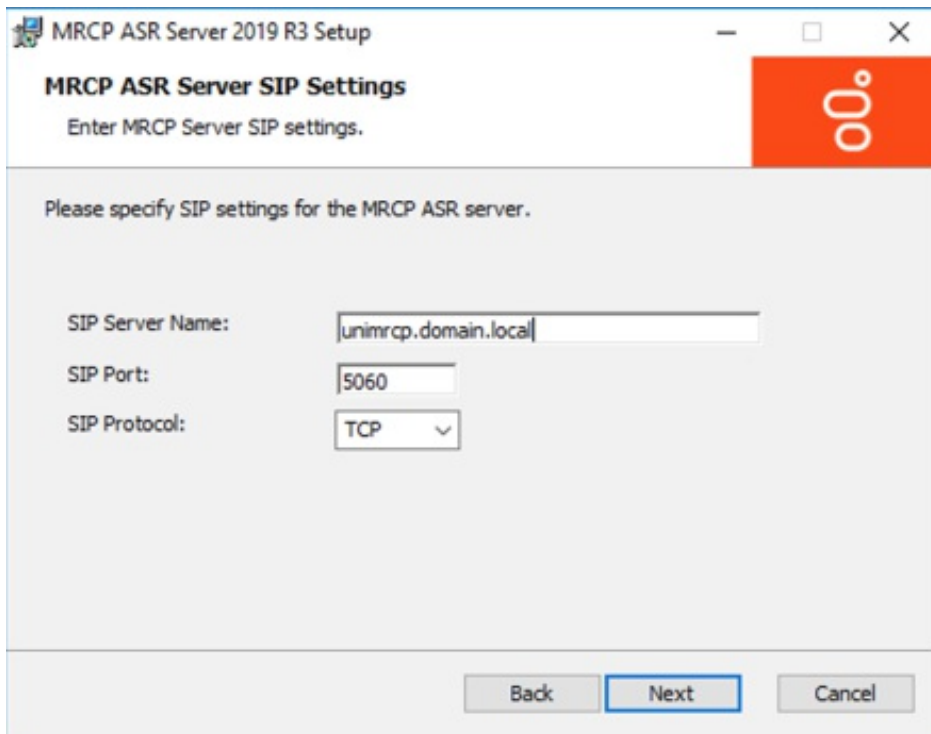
MRCP ASR Server 2019 R3 Setup

MRCP ASR Server SIP Settings

Enter MRCP Server SIP settings.

Please specify SIP settings for the MRCP ASR server.

SIP Server Name: unimrcp.domain.local

SIP Port: 5060

SIP Protocol: TCP

Back Next Cancel